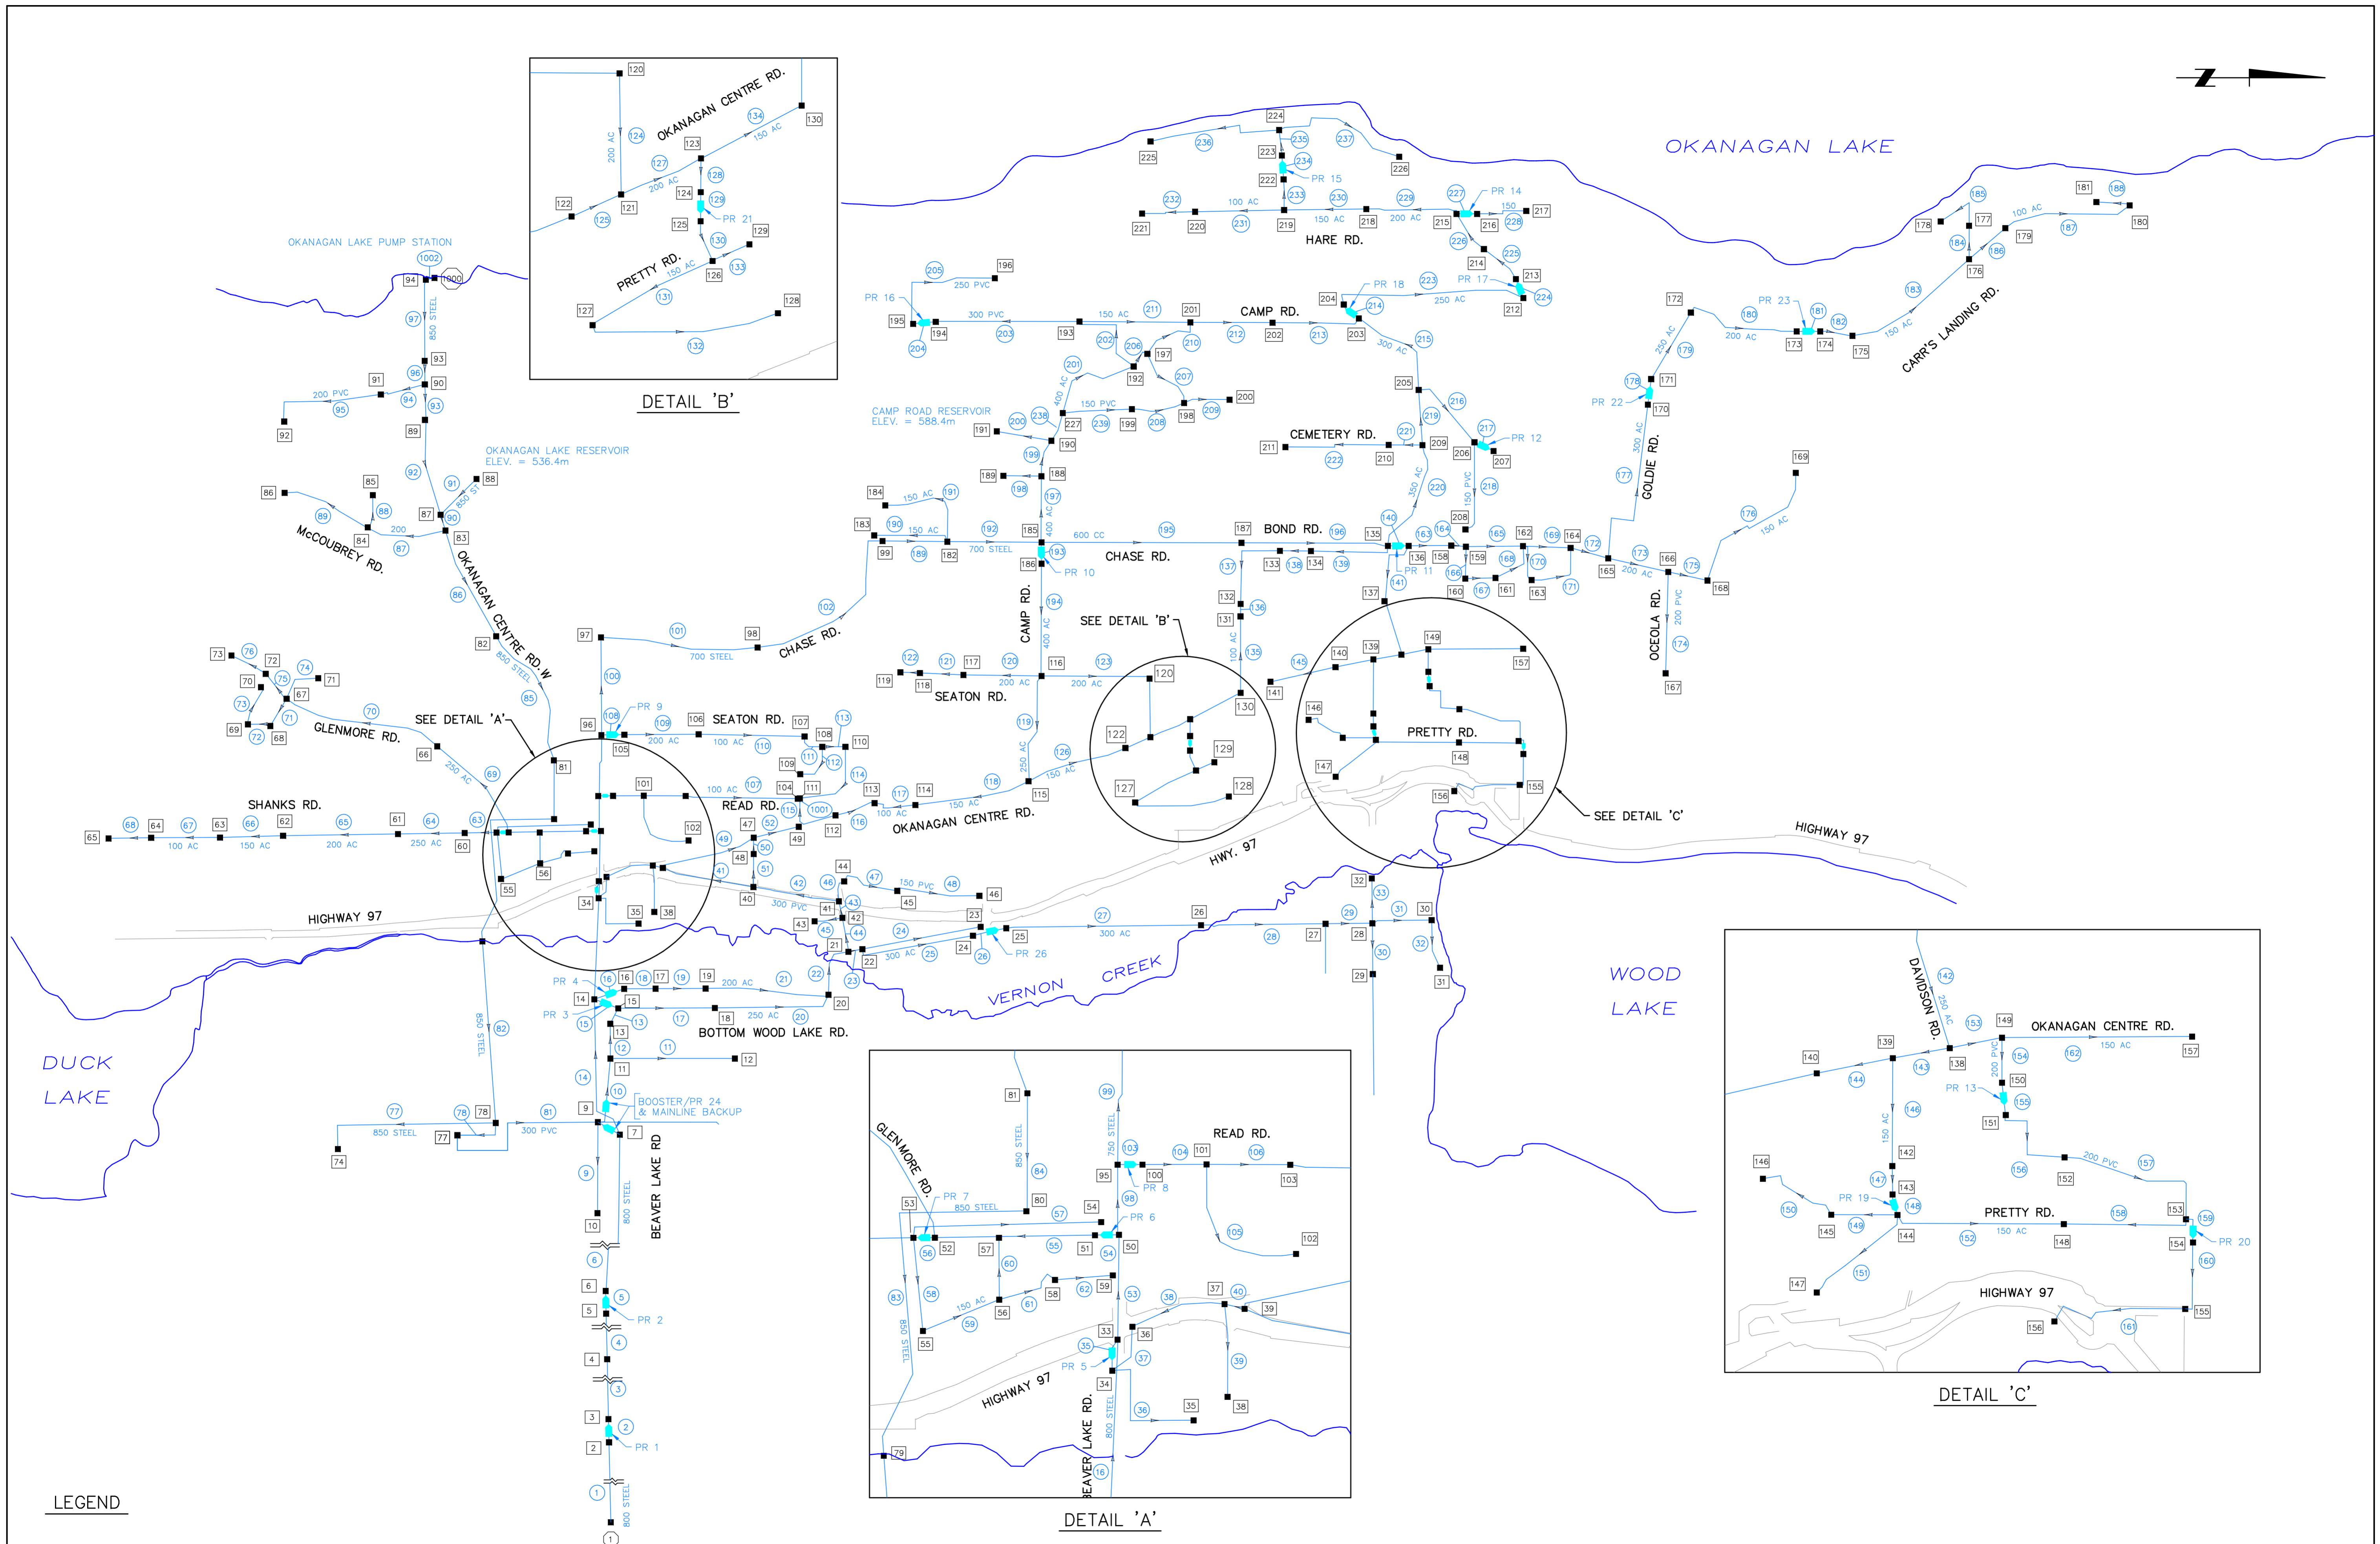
OKANAGAN LAKE

WOOD LAKE

DUCK LAKE

VERNON CREEK

OKANAGAN LAKE PUMP STATION

OKANAGAN LAKE RESERVOIR
ELEV. = 536.4m

CAMP ROAD RESERVOIR
ELEV. = 588.4m

McCOUBREY RD.

OKANAGAN CENTRE RD. W

GLENMORE RD.

SHANKS RD.

HIGHWAY 97

SEE DETAIL 'A'

SEATON RD.

READ RD.

CHASE RD.

OKANAGAN CENTRE RD.

CAMP RD.

SEE DETAIL 'B'

BOND RD.

CEMETERY RD.

HARE RD.

GOLDIE RD.

OCEOLA RD.

CARR'S LANDING RD.

PRETTY RD.

SEE DETAIL 'C'

HWY. 97

HIGHWAY 97

BOTTOM WOOD LAKE RD.

BEAVER LAKE RD

BOOSTER/PR 24
& MAINLINE BACKUP

PR 1

PR 2

PR 3

PR 4

PR 9

PR 10

PR 11

PR 12

PR 14

PR 15

PR 16

PR 17

PR 18

PR 22

PR 23

PR 26

DETAIL 'B'

OKANAGAN CENTRE RD.

PRETTY RD.

PR 21

DETAIL 'A'

GLENMORE RD.

READ RD.

HIGHWAY 97

BEAVER LAKE RD.

PR 5

PR 6

PR 7

PR 8

DETAIL 'C'

DAVIDSON RD.

OKANAGAN CENTRE RD.

PRETTY RD.

HIGHWAY 97

PR 13

PR 19

PR 20

LEGEND